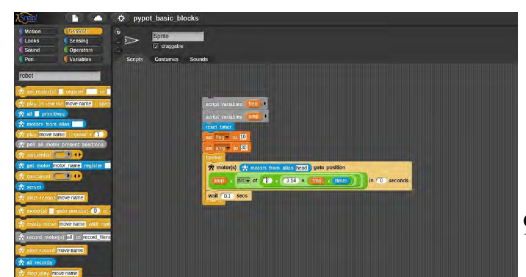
pypot_basic_blocks

Motion
Looks
Sound
Pen
Control
Sensing
Operators
Variables

robot

Sprite
draggable

Scripts
Costumes
Sounds

script variables
script variables
reset timer
set
set
forever
motor(s)
position
in
seconds
wait
secs